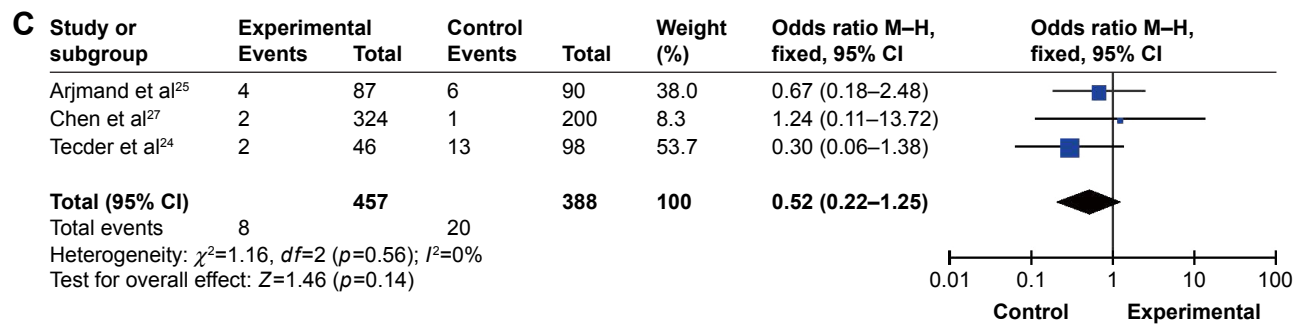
C

| Study or subgroup | Experimental Events | Total | Control Events | Total | Weight (%) | Odds ratio M–H, fixed, 95% CI | Odds ratio M–H, fixed, 95% CI |
|---|---|---|---|---|---|---|---|
| Arjmand et al$^{25}$ | 4 | 87 | 6 | 90 | 38.0 | 0.67 (0.18–2.48) | |
| Chen et al$^{27}$ | 2 | 324 | 1 | 200 | 8.3 | 1.24 (0.11–13.72) | |
| Tecder et al$^{24}$ | 2 | 46 | 13 | 98 | 53.7 | 0.30 (0.06–1.38) | |
| **Total (95% CI)** | | **457** | | **388** | **100** | **0.52 (0.22–1.25)** | |
| Total events | 8 | | 20 | | | | |

Heterogeneity: $\chi^2$=1.16, $df$=2 ($p$=0.56); $I^2$=0%
Test for overall effect: $Z$=1.46 ($p$=0.14)

0.01 0.1 1 10 100
Control Experimental